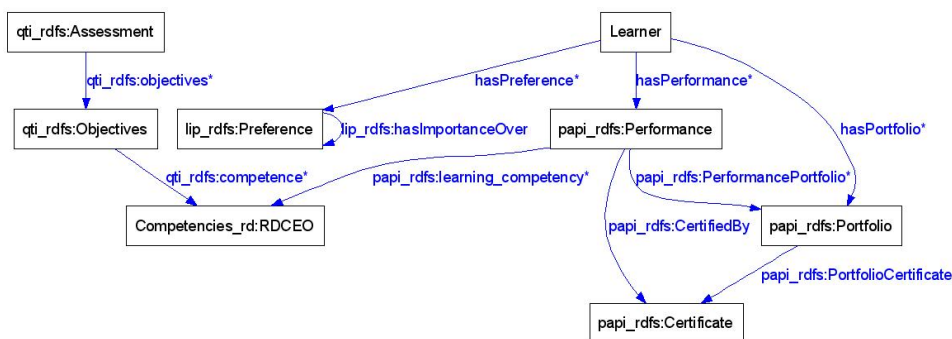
qti_rdfs:Assessment

qti_rdfs:objectives*

qti_rdfs:Objectives

Learner

hasPreference*

hasPerformance*

hasPortfolio*

lip_rdfs:Preference

lip_rdfs:hasImportanceOver

papi_rdfs:Performance

qti_rdfs:competence*

papi_rdfs:learning_competency*

papi_rdfs:PerformancePortfolio*

Competencies_rd:RDCEO

papi_rdfs:CertifiedBy

papi_rdfs:Portfolio

papi_rdfs:PortfolioCertificate

papi_rdfs:Certificate